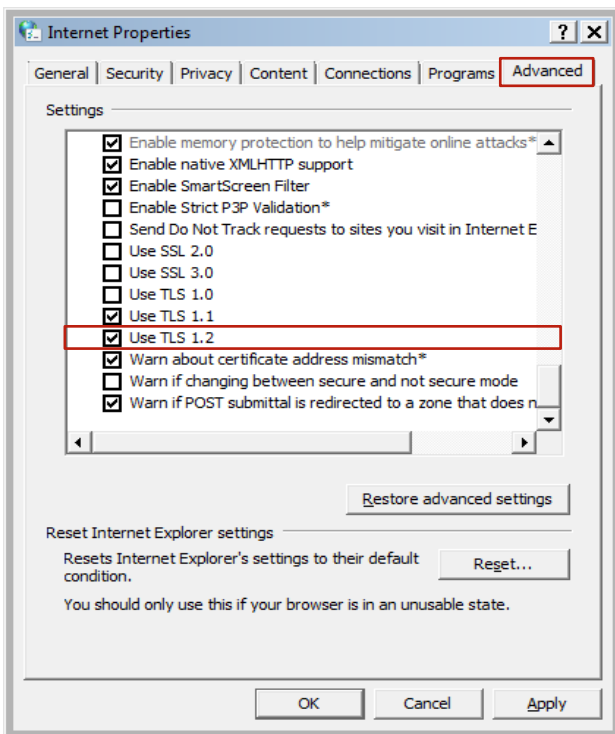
Internet Properties

? X

General | Security | Privacy | Content | Connections | Programs | Advanced

Settings

☑ Enable memory protection to help mitigate online attacks*
☑ Enable native XMLHTTP support
☑ Enable SmartScreen Filter
☐ Enable Strict P3P Validation*
☐ Send Do Not Track requests to sites you visit in Internet E
☐ Use SSL 2.0
☐ Use SSL 3.0
☐ Use TLS 1.0
☑ Use TLS 1.1
☑ Use TLS 1.2
☑ Warn about certificate address mismatch*
☐ Warn if changing between secure and not secure mode
☑ Warn if POST submittal is redirected to a zone that does n

Restore advanced settings

Reset Internet Explorer settings

Resets Internet Explorer's settings to their default condition.

Reset...

You should only use this if your browser is in an unusable state.

OK | Cancel | Apply